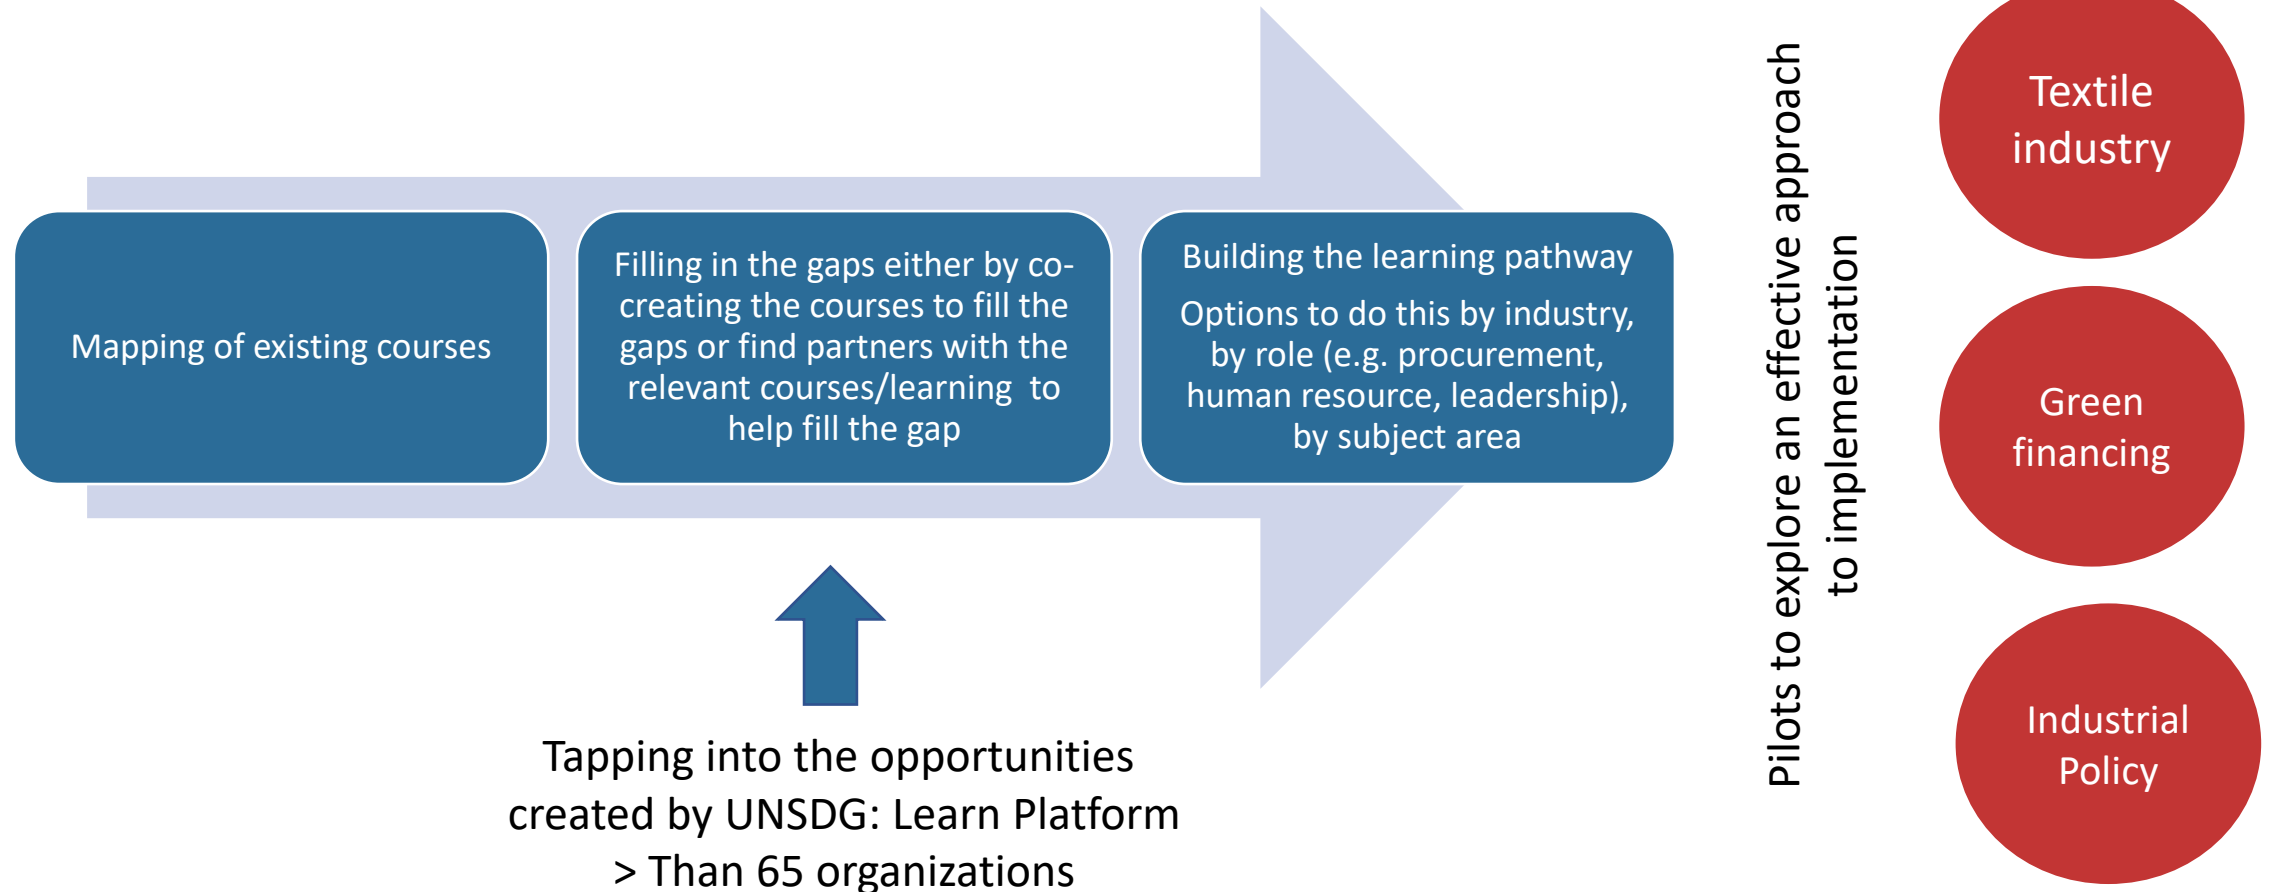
Mapping of existing courses

Filling in the gaps either by co-creating the courses to fill the gaps or find partners with the relevant courses/learning to help fill the gap

Building the learning pathway

Options to do this by industry, by role (e.g. procurement, human resource, leadership), by subject area

Tapping into the opportunities created by UNSDG: Learn Platform
> Than 65 organizations

Pilots to explore an effective approach to implementation

Textile industry

Green financing

Industrial Policy